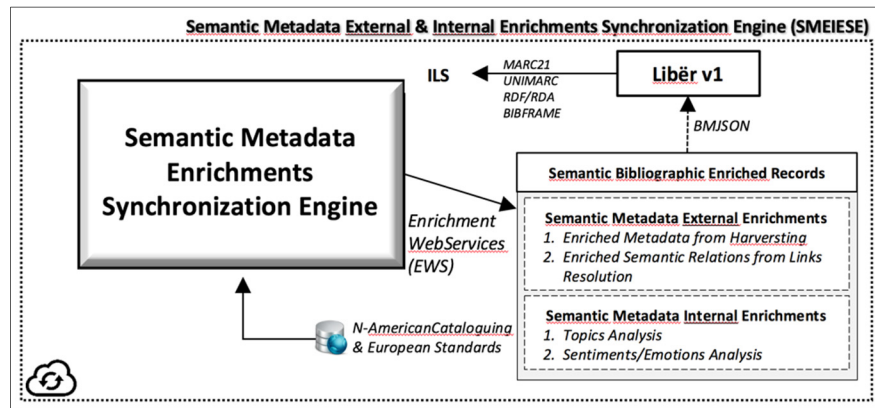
Semantic Metadata External & Internal Enrichments Synchronization Engine (SMEIESE)

ILS

MARC21
UNIMARC
RDF/RDA
BIBFRAME

Libër v1

BMJSON

Semantic Metadata Enrichments Synchronization Engine

Enrichment WebServices (EWS)

Semantic Bibliographic Enriched Records

Semantic Metadata External Enrichments
1. Enriched Metadata from Harversting
2. Enriched Semantic Relations from Links Resolution

Semantic Metadata Internal Enrichments
1. Topics Analysis
2. Sentiments/Emotions Analysis

N-AmericanCataloguing & European Standards